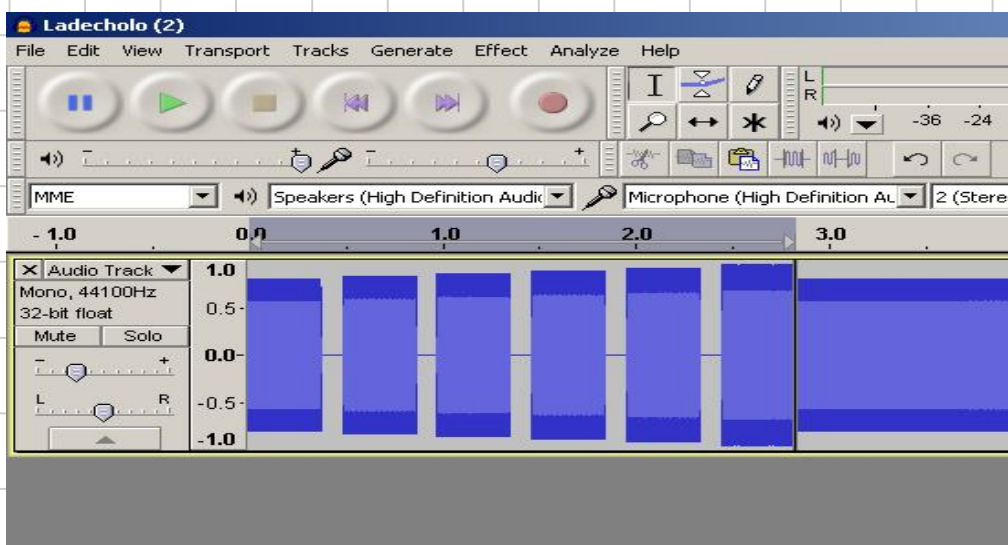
Ladecholo (2)

File Edit View Transport Tracks Generate Effect Analyze Help

L
R
-36 -24

MME
Speakers (High Definition Audio
Microphone (High Definition Au
2 (Stere

- 1.0
0.0
1.0
2.0
3.0

Audio Track
Mono, 44100Hz
32-bit float
Mute
Solo
-
+
L
R

1.0
0.5
0.0
-0.5
-1.0